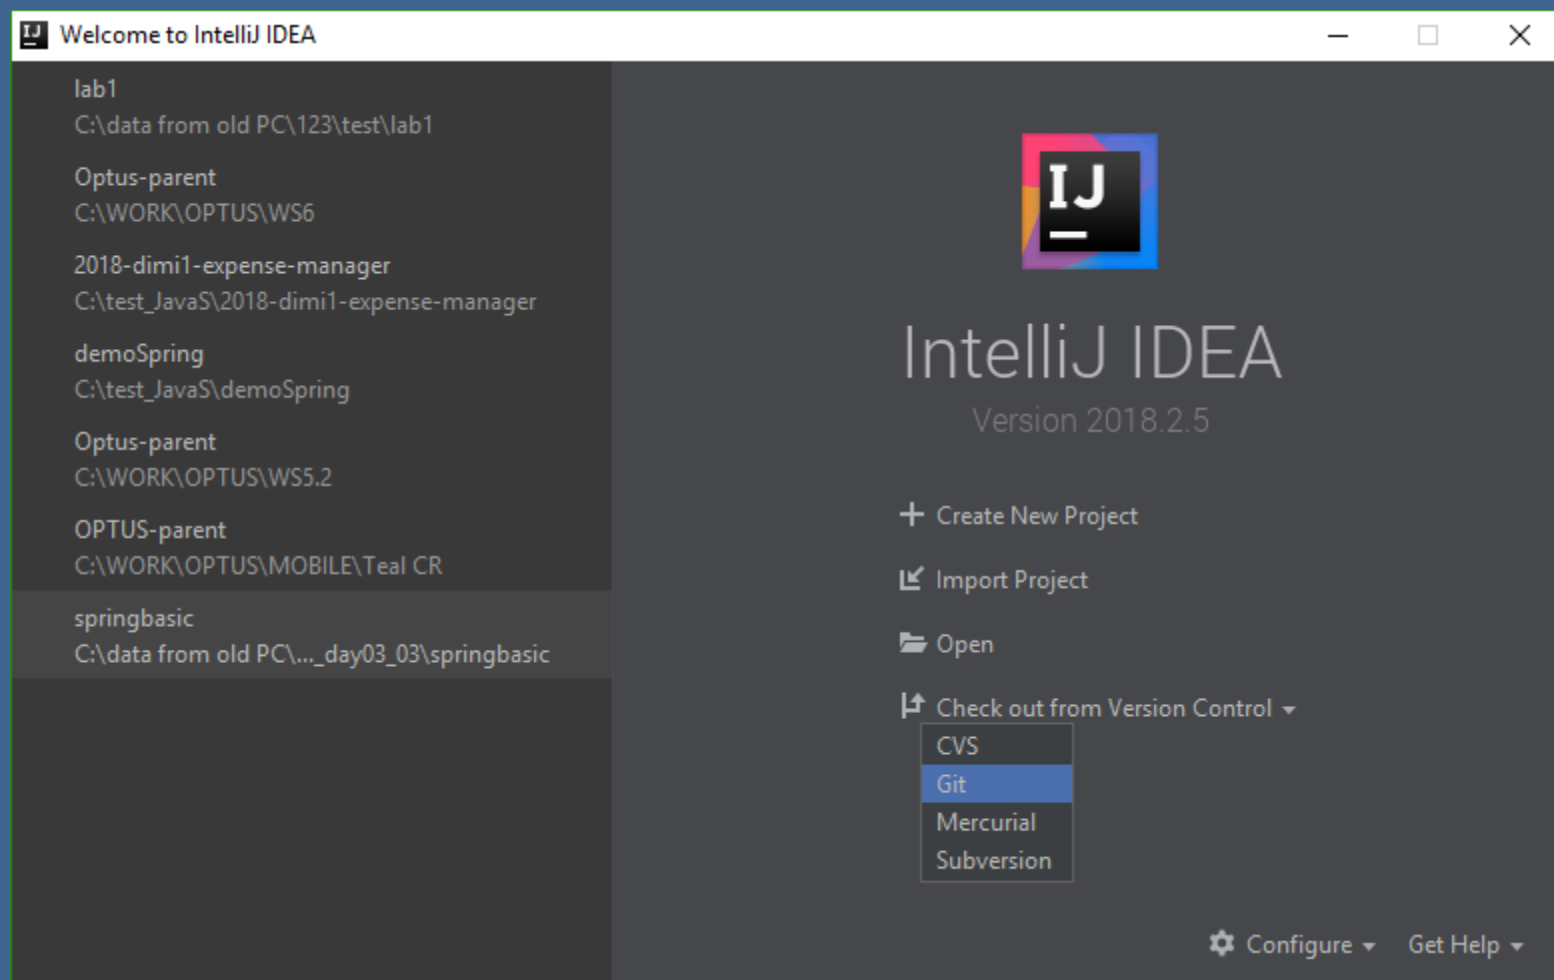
Welcome to IntelliJ IDEA

lab1
C:\data from old PC\123\test\lab1

Optus-parent
C:\WORK\OPTUS\WS6

2018-dimi1-expense-manager
C:\test_JavaS\2018-dimi1-expense-manager

demoSpring
C:\test_JavaS\demoSpring

Optus-parent
C:\WORK\OPTUS\WS5.2

OPTUS-parent
C:\WORK\OPTUS\MOBILE\Teal CR

springbasic
C:\data from old PC\..._day03_03\springbasic

IJ

IntelliJ IDEA
Version 2018.2.5

Create New Project

Import Project

Open

Check out from Version Control

CVS
Git
Mercurial
Subversion

Configure
Get Help